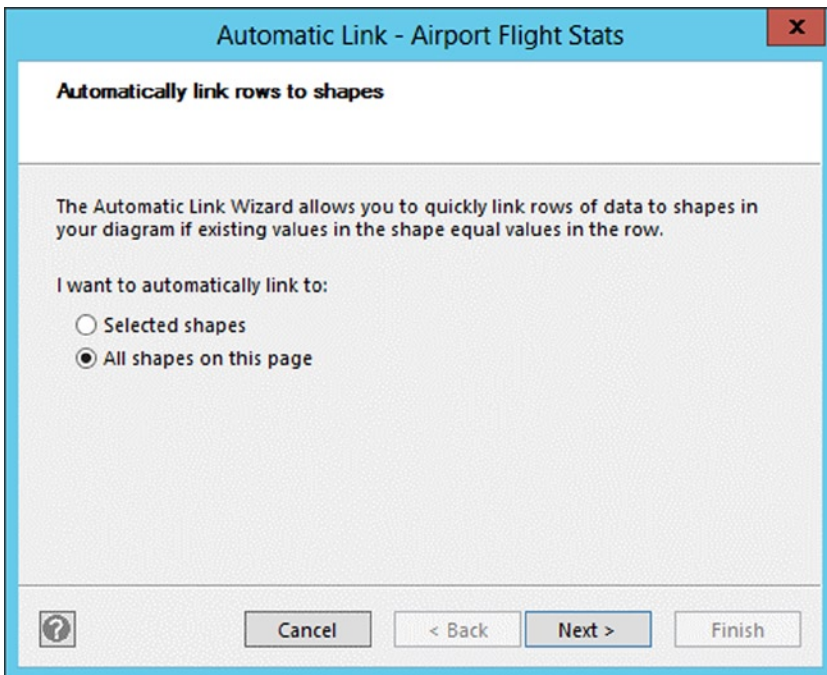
Automatic Link - Airport Flight Stats

x

Automatically link rows to shapes

The Automatic Link Wizard allows you to quickly link rows of data to shapes in your diagram if existing values in the shape equal values in the row.

I want to automatically link to:

Selected shapes

All shapes on this page

?

Cancel

< Back

Next >

Finish